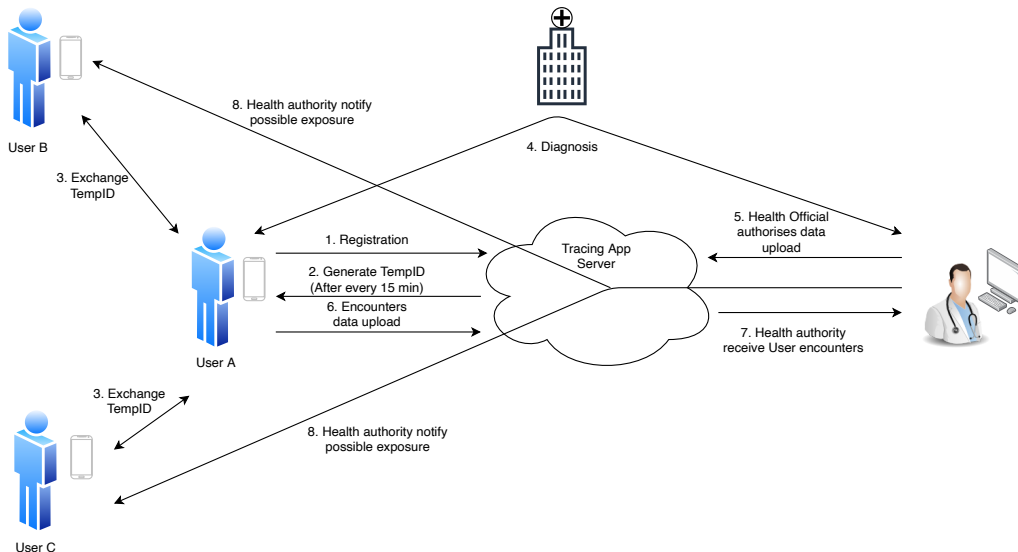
8. Health authority notify possible exposure

User B

4. Diagnosis

3. Exchange TempID

5. Health Official authorises data upload

1. Registration

Tracing App Server

2. Generate TempID (After every 15 min)

6. Encounters data upload

User A

7. Health authority receive User encounters

3. Exchange TempID

8. Health authority notify possible exposure

User C